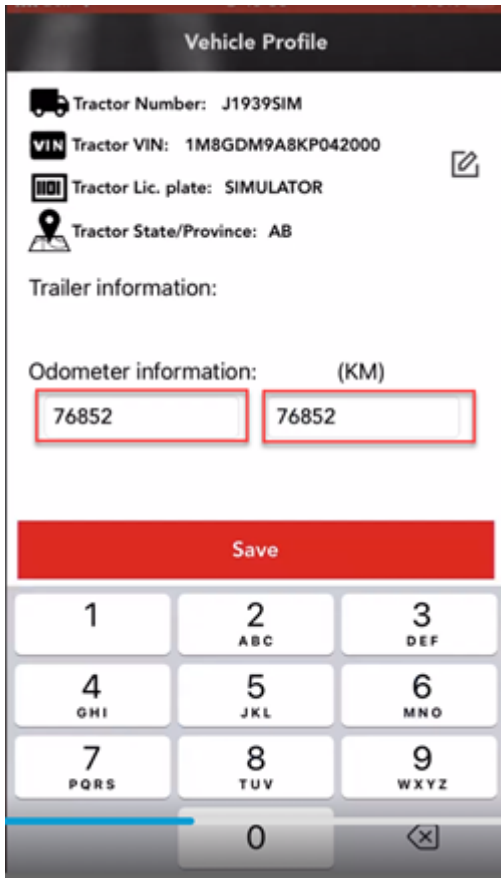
Vehicle Profile

Tractor Number: J1939SIM

VIN Tractor VIN: 1M8GDM9A8KP042000

Tractor Lic. plate: SIMULATOR

Tractor State/Province: AB

Trailer information:

Odometer information: (KM)

76852

76852

Save

1

2
ABC

3
DEF

4
GHI

5
JKL

6
MNO

7
PQRS

8
TUV

9
WXYZ

0